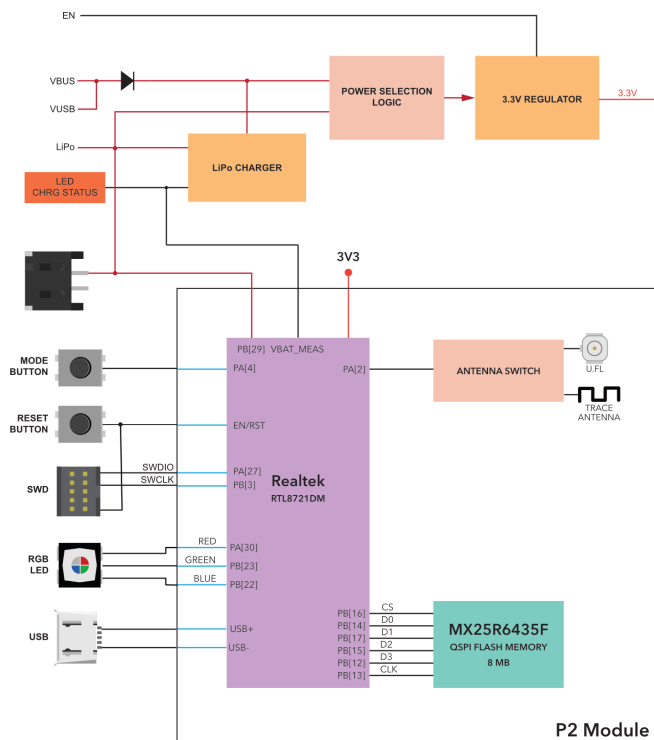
EN

VBUS

VUSB

POWER SELECTION LOGIC

3.3V REGULATOR

3.3V

LiPo

LiPo CHARGER

LED CHRG STATUS

3V3

MODE BUTTON

RESET BUTTON

SWD

RGB LED

USB

PB[29] VBAT_MEAS

PA[4]

EN/RST

SWDIO
SWCLK

PA[27]
PB[3]

Realtek
RTL8721DM

RED
GREEN
BLUE

PA[30]
PB[23]
PB[22]

USB+
USB-

PA[2]

ANTENNA SWITCH

U.FL

TRACE ANTENNA

PB[16] CS
PB[14] D0
PB[17] D1
PB[15] D2
PB[12] D3
PB[13] CLK

MX25R6435F
QSPI FLASH MEMORY
8 MB

P2 Module